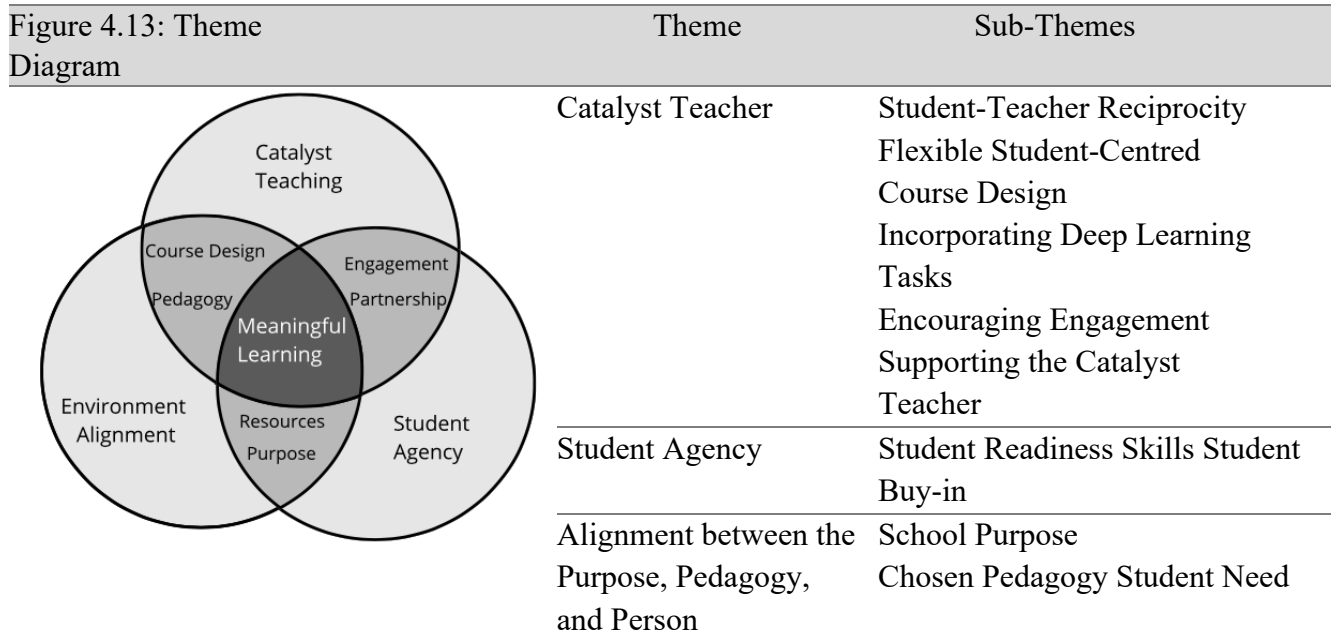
Figure 4.13: Theme Diagram

Catalyst Teaching
Course Design
Pedagogy
Engagement
Partnership
Meaningful Learning
Environment Alignment
Resources
Purpose
Student Agency

| Theme | Sub-Themes |
|---|---|
| Catalyst Teacher | Student-Teacher Reciprocity<br>Flexible Student-Centred Course Design<br>Incorporating Deep Learning Tasks<br>Encouraging Engagement<br>Supporting the Catalyst Teacher |
| Student Agency | Student Readiness Skills Student Buy-in |
| Alignment between the Purpose, Pedagogy, and Person | School Purpose<br>Chosen Pedagogy Student Need |